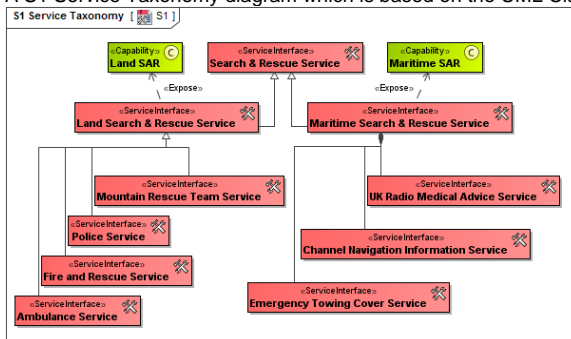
A S1 Service Taxonomy diagram which is based on the UML Cl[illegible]

S1 Service Taxonomy [ S1 ]

«Capability»
Land SAR

«ServiceInterface»
Search & Rescue Service

«Capability»
Maritime SAR

«Expose»

«Expose»

«ServiceInterface»
Land Search & Rescue Service

«ServiceInterface»
Maritime Search & Rescue Service

«ServiceInterface»
Mountain Rescue Team Service

«ServiceInterface»
UK Radio Medical Advice Service

«ServiceInterface»
Police Service

«ServiceInterface»
Channel Navigation Information Service

«ServiceInterface»
Fire and Rescue Service

«ServiceInterface»
Emergency Towing Cover Service

«ServiceInterface»
Ambulance Service